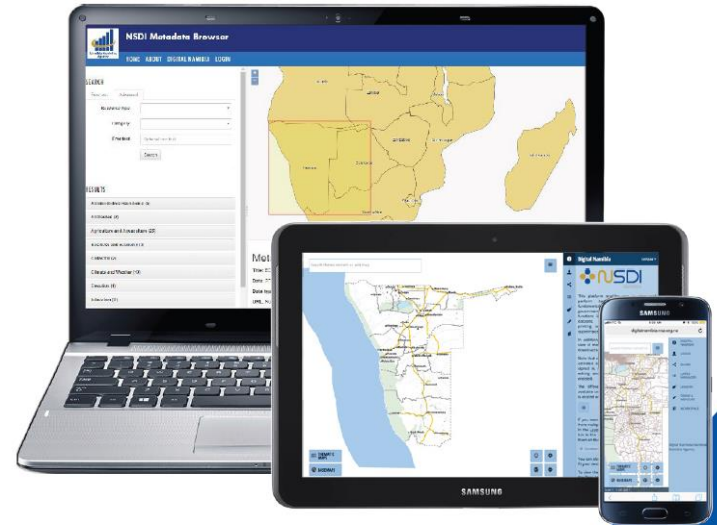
NSDI Metadata Browser

HOME ABOUT DIGITAL NAMIBIA LOGIN

SEARCH

Simple Advanced

Category

Search

RESULTS

Agriculture and Forest (3)

Climate and Weather (4)

Education (3)

Met

Digital Namibia

NSDI

SAMSUNG

SAMSUNG